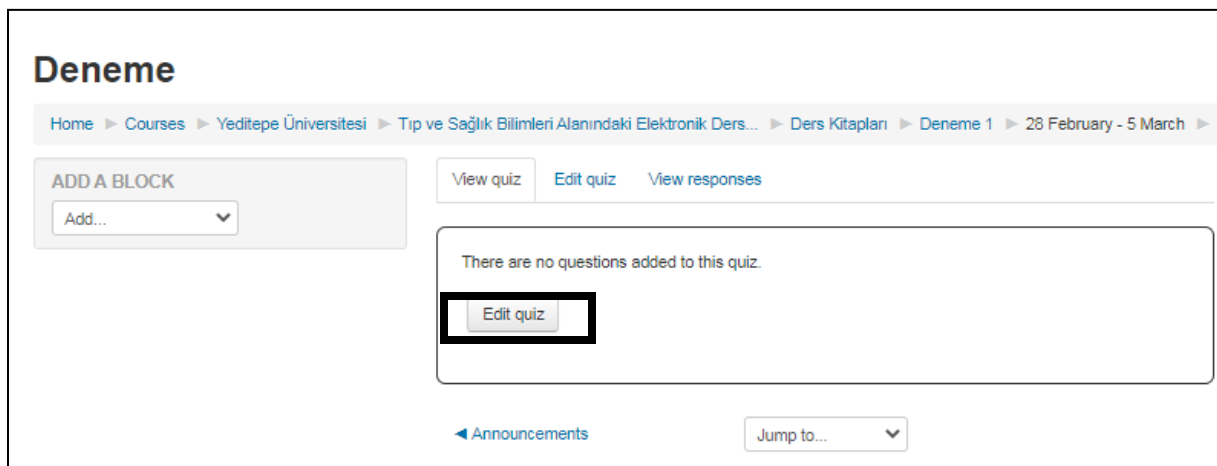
Deneme

Home ► Courses ► Yeditepe Üniversitesi ► Tıp ve Sağlık Bilimleri Alanındaki Elektronik Ders... ► Ders Kitapları ► Deneme 1 ► 28 February - 5 March ►

ADD A BLOCK
Add...

View quiz
Edit quiz
View responses

There are no questions added to this quiz.

Edit quiz

◄ Announcements

Jump to...